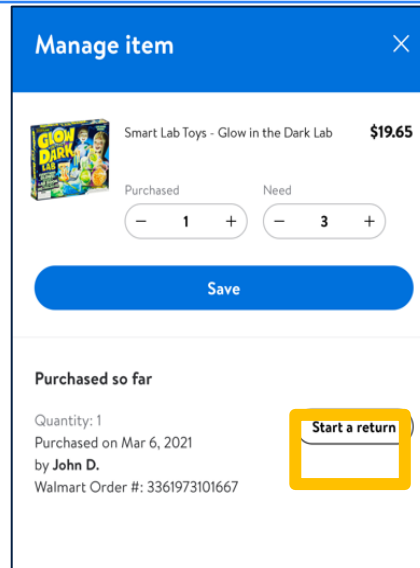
Manage item

Smart Lab Toys - Glow in the Dark Lab $19.65

GLOW DARK LAB

Purchased
− 1 +

Need
− 3 +

Save

Purchased so far

Quantity: 1
Purchased on Mar 6, 2021
by John D.
Walmart Order #: 3361973101667

Start a return